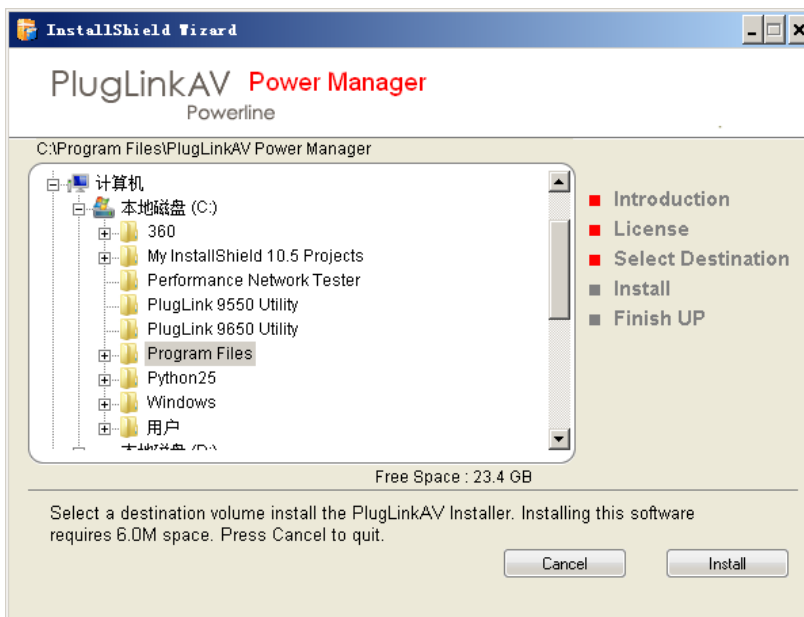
InstallShield Wizard

PlugLinkAV Power Manager
Powerline

C:\Program Files\PlugLinkAV Power Manager

计算机
本地磁盘 (C:)
360
My InstallShield 10.5 Projects
Performance Network Tester
PlugLink 9550 Utility
PlugLink 9650 Utility
Program Files
Python25
Windows
用户
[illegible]

Introduction
License
Select Destination
Install
Finish UP

Free Space : 23.4 GB

Select a destination volume install the PlugLinkAV Installer. Installing this software requires 6.0M space. Press Cancel to quit.

Cancel
Install